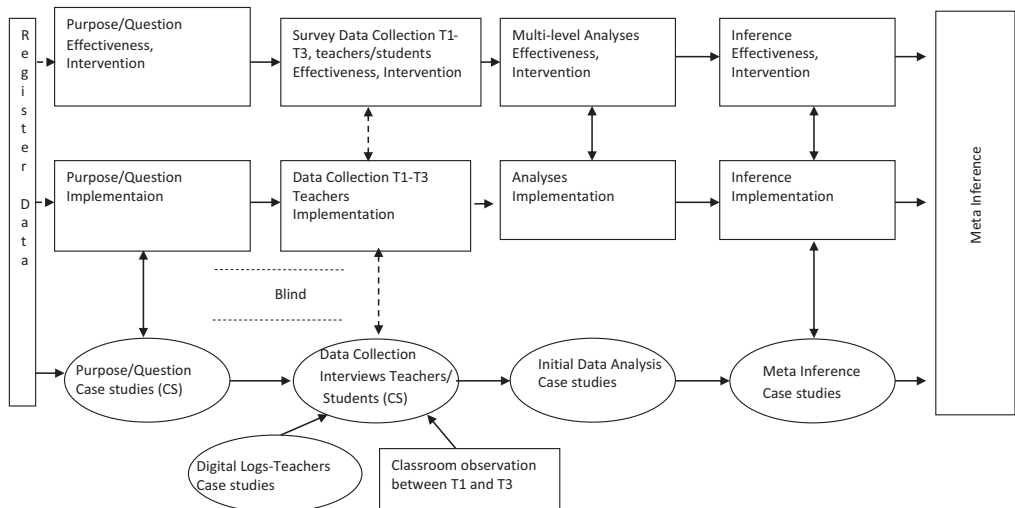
Register Data

Purpose/Question Effectiveness, Intervention

Survey Data Collection T1-T3, teachers/students Effectiveness, Intervention

Multi-level Analyses Effectiveness, Intervention

Inference Effectiveness, Intervention

Purpose/Question Implementaion

Data Collection T1-T3 Teachers Implementation

Analyses Implementation

Inference Implementation

Meta Inference

Blind

Purpose/Question Case studies (CS)

Data Collection Interviews Teachers/ Students (CS)

Initial Data Analysis Case studies

Meta Inference Case studies

Digital Logs-Teachers Case studies

Classroom observation between T1 and T3